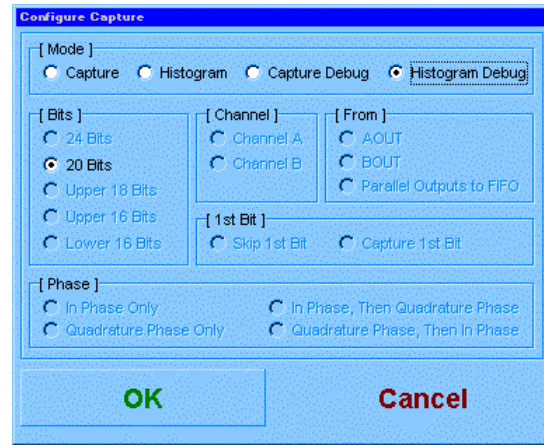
Configure Capture

[ Mode ]
Capture
Histogram
Capture Debug
Histogram Debug

[ Bits ]
24 Bits
20 Bits
Upper 18 Bits
Upper 16 Bits
Lower 16 Bits

[ Channel ]
Channel A
Channel B

[ From ]
AOUT
BOUT
Parallel Outputs to FIFO

[ 1st Bit ]
Skip 1st Bit
Capture 1st Bit

[ Phase ]
In Phase Only
In Phase, Then Quadrature Phase
Quadrature Phase Only
Quadrature Phase, Then In Phase

OK
Cancel